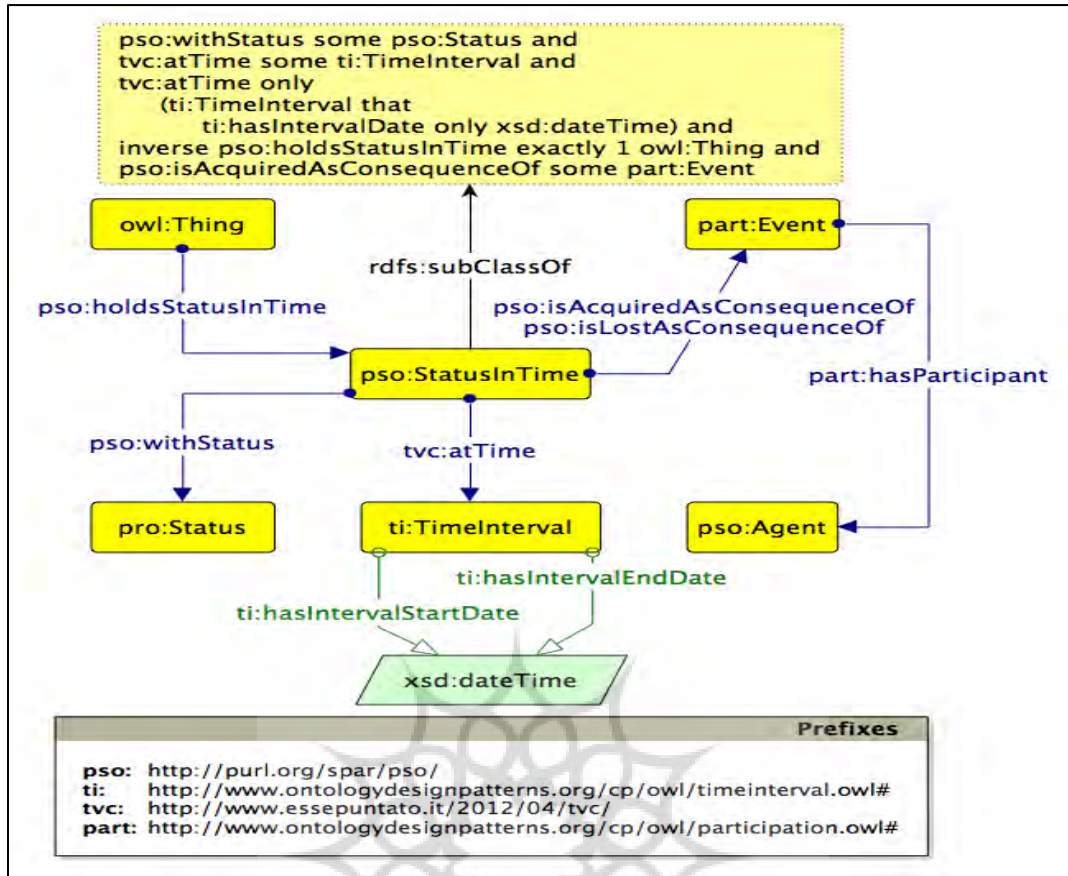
pso:withStatus some pso:Status and
tvc:atTime some ti:TimeInterval and
tvc:atTime only
(ti:TimeInterval that
ti:hasIntervalDate only xsd:dateTime) and
inverse pso:holdsStatusInTime exactly 1 owl:Thing and
pso:isAcquiredAsConsequenceOf some part:Event

owl:Thing

part:Event

rdfs:subClassOf

pso:holdsStatusInTime

pso:isAcquiredAsConsequenceOf
pso:isLostAsConsequenceOf

pso:StatusInTime

part:hasParticipant

pso:withStatus

tvc:atTime

pro:Status

ti:TimeInterval

pso:Agent

ti:hasIntervalEndDate

ti:hasIntervalStartDate

xsd:dateTime

Prefixes

pso: http://purl.org/spar/pso/
ti: http://www.ontologydesignpatterns.org/cp/owl/timeinterval.owl#
tvc: http://www.essepuntato.it/2012/04/tvc/
part: http://www.ontologydesignpatterns.org/cp/owl/participation.owl#